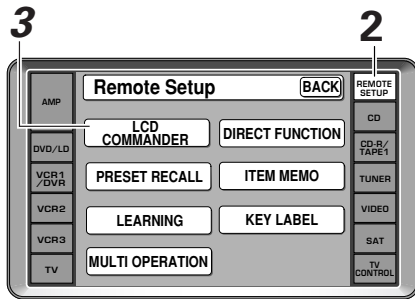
3

2

AMP
DVD/LD
VCR1 /DVR
VCR2
VCR3
TV

Remote Setup
BACK

LCD COMMANDER
DIRECT FUNCTION
PRESET RECALL
ITEM MEMO
LEARNING
KEY LABEL
MULTI OPERATION

REMOTE SETUP
CD
CD-R/ TAPE1
TUNER
VIDEO
SAT
TV CONTROL